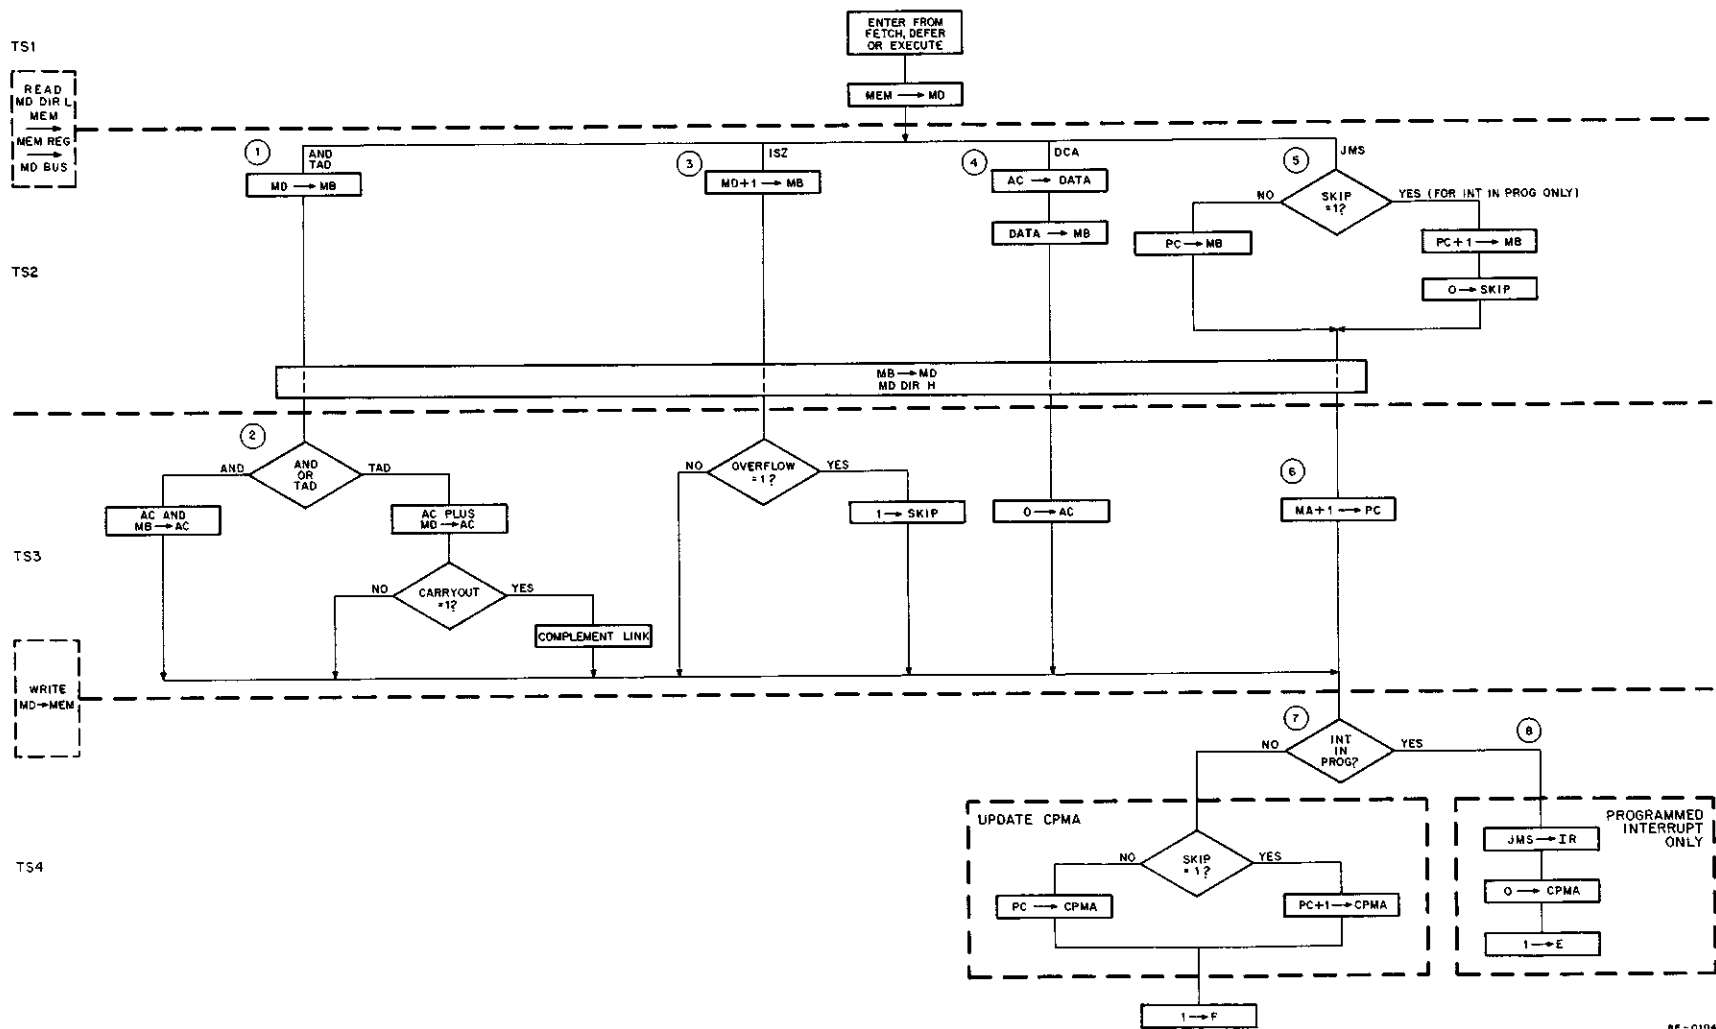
TS1

ENTER FROM FETCH, DEFER OR EXECUTE

MEM → MD

READ MD DIR L MEM → MEM REG → MD BUS

① AND TAD
MD → MB

③ ISZ
MD+1 → MB

④ DCA
AC → DATA
DATA → MB

⑤ JMS
SKIP =1?
NO
YES (FOR INT IN PROG ONLY)
PC → MB
PC+1 → MB
0 → SKIP

TS2

MB → MD
MD DIR H

②
AND OR TAD?
AND
TAD
AC AND MB → AC
AC PLUS MD → AC
CARRYOUT =1?
NO
YES
COMPLEMENT LINK

OVERFLOW =1?
NO
YES
1 → SKIP

0 → AC

⑥
MA+1 → PC

TS3

WRITE MD → MEM

⑦
INT IN PROG?
NO
YES
⑧

UPDATE CPMA
SKIP =1?
NO
YES
PC → CPMA
PC+1 → CPMA

PROGRAMMED INTERRUPT ONLY
JMS → IR
0 → CPMA
1 → E

TS4

1 → F

8E-0194